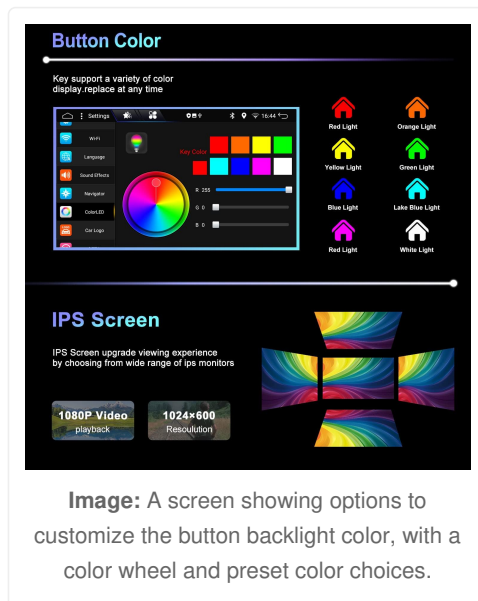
Button Color

Key support a variety of color display.replace at any time

Settings

16:44

WiFi

Language

Sound Effects

Navigator

ColorLED

Car Logo

Key Color

R 255

G 0

B 0

Red Light

Orange Light

Yellow Light

Green Light

Blue Light

Lake Blue Light

Red Light

White Light

IPS Screen

IPS Screen upgrade viewing experience by choosing from wide range of ips monitors

1080P Video playback

1024×600 Resoulution

**Image:** A screen showing options to customize the button backlight color, with a color wheel and preset color choices.